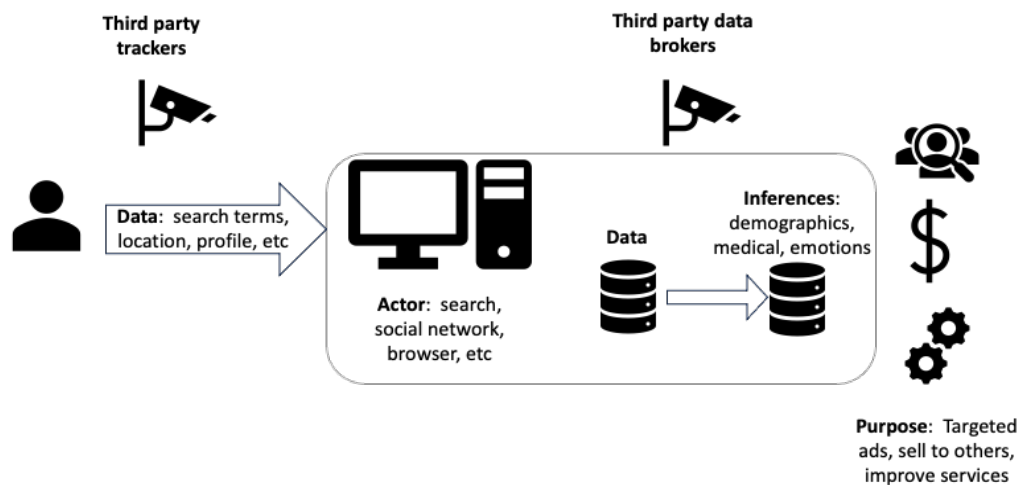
Third party trackers

Third party data brokers

Data: search terms, location, profile, etc

Actor: search, social network, browser, etc

Data

Inferences: demographics, medical, emotions

$

Purpose: Targeted ads, sell to others, improve services